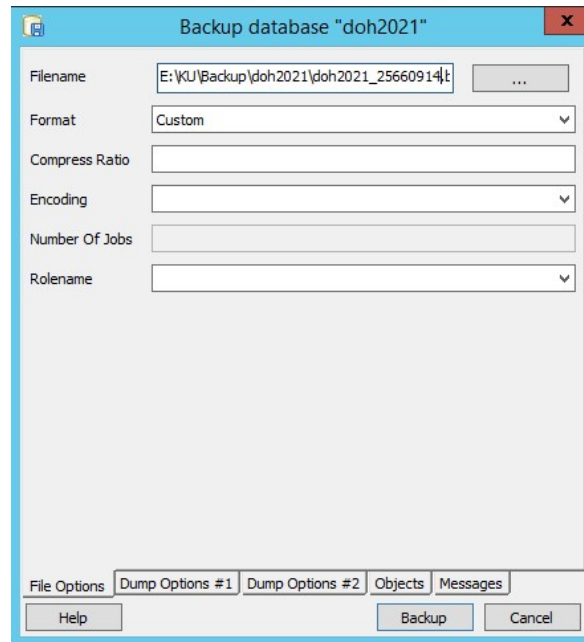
Backup database "doh2021"

Filename
E:\KU\Backup\doh2021\doh2021_25660914.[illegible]
...

Format
Custom

Compress Ratio

Encoding

Number Of Jobs

Rolename

File Options | Dump Options #1 | Dump Options #2 | Objects | Messages

Help
Backup
Cancel